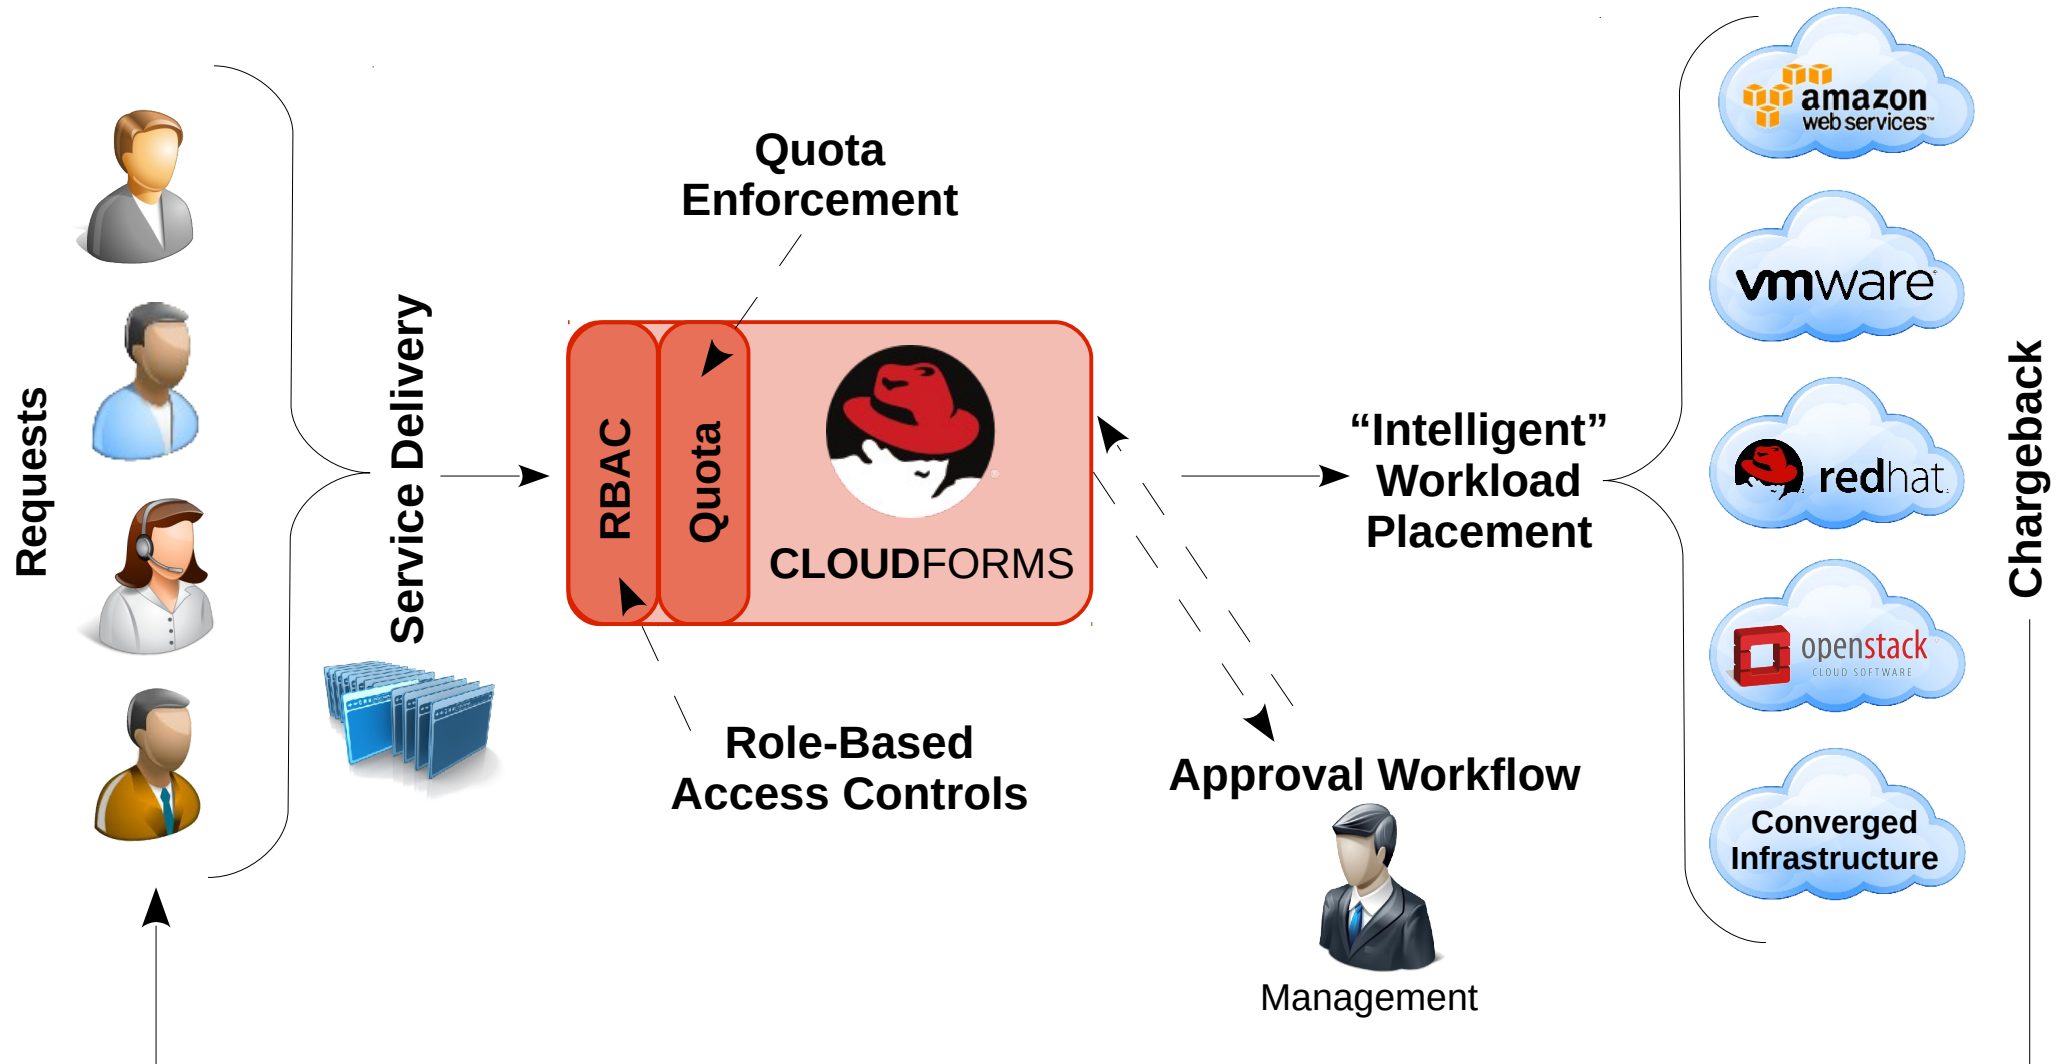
Requests

Service Delivery

Quota Enforcement

RBAC

Quota

CLOUDFORMS

Role-Based Access Controls

"Intelligent" Workload Placement

Approval Workflow

Management

amazon web services

vmware

redhat

openstack CLOUD SOFTWARE

Converged Infrastructure

Chargeback